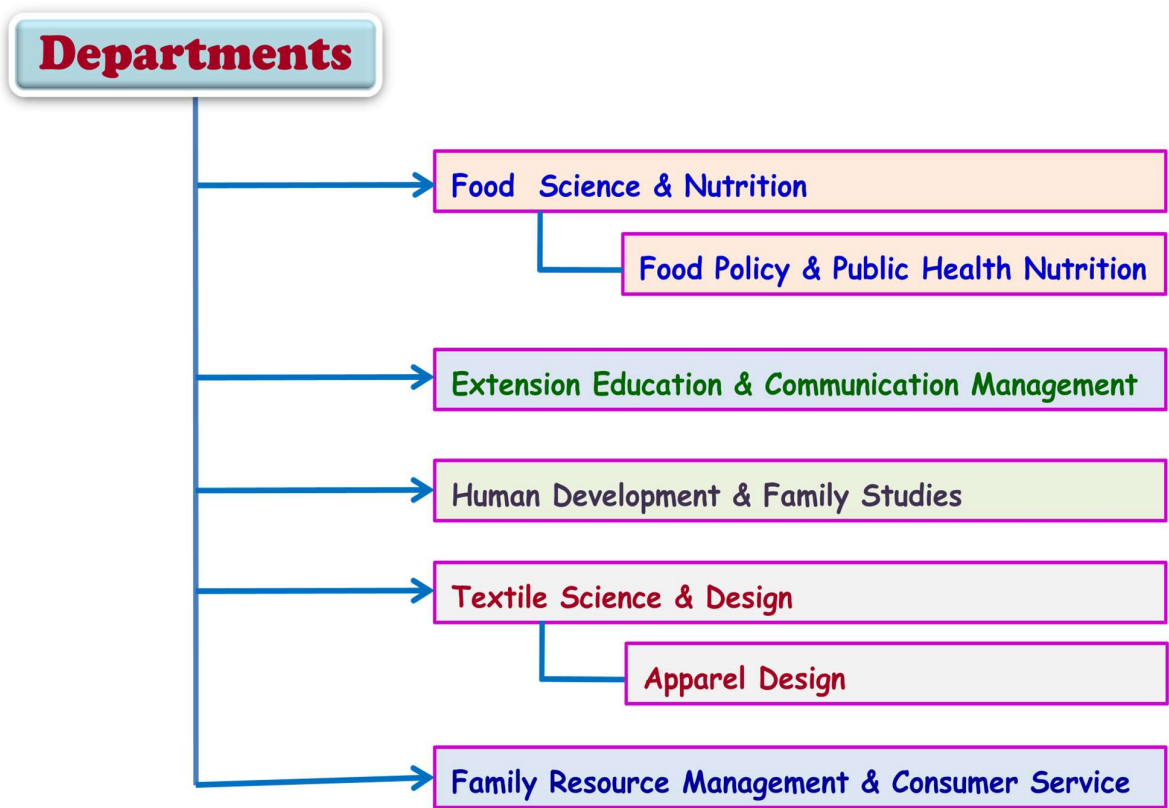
Departments

Food Science & Nutrition

Food Policy & Public Health Nutrition

Extension Education & Communication Management

Human Development & Family Studies

Textile Science & Design

Apparel Design

Family Resource Management & Consumer Service